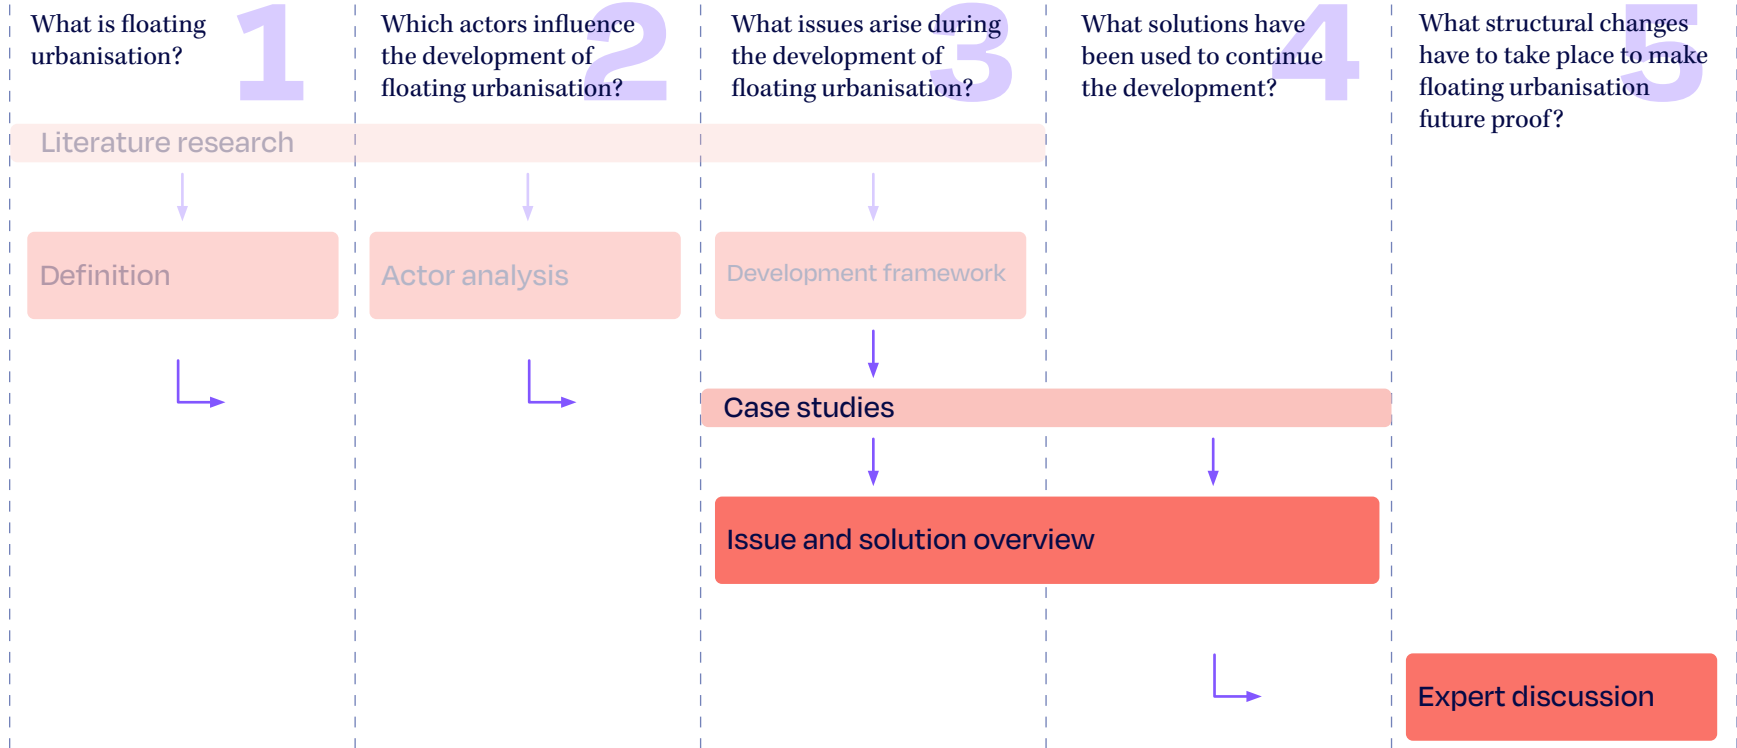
1
What is floating urbanisation?

2
Which actors influence the development of floating urbanisation?

3
What issues arise during the development of floating urbanisation?

4
What solutions have been used to continue the development?

5
What structural changes have to take place to make floating urbanisation future proof?

Literature research

Definition

Actor analysis

Development framework

Case studies

Issue and solution overview

Expert discussion